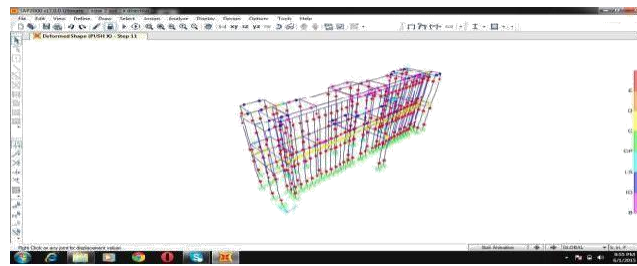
SAP2000 v17.0.0 Ultimate

File Edit View Define Draw Select Assign Analyze Display Design Options Tools Help

Deformed Shape (PUSH X) - Step 11

B
IO
LS
CP
C
D
E

Right Click on any joint for displacement values

Start Animation

GLOBAL

6:55 PM
6/5/2015